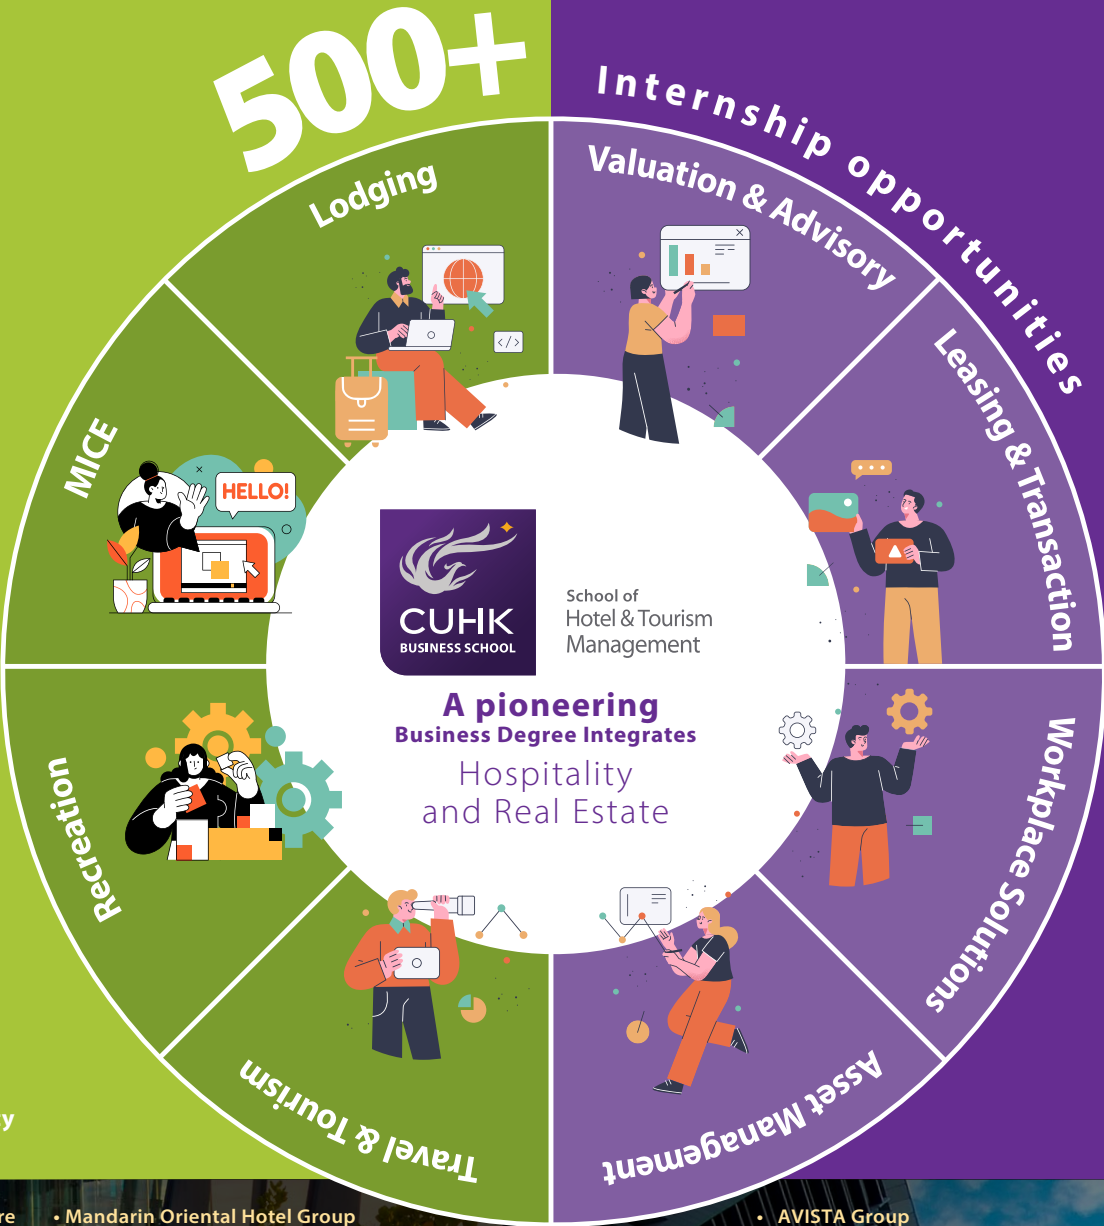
500+ Internship opportunities

Lodging

Valuation & Advisory

Leasing & Transaction

Workplace Solutions

Asset Management

Travel & Tourism

Recreation

MICE

HELLO!

CUHK BUSINESS SCHOOL

School of Hotel & Tourism Management

A pioneering Business Degree Integrates Hospitality and Real Estate

y

re

• Mandarin Oriental Hotel Group

• AVISTA Group